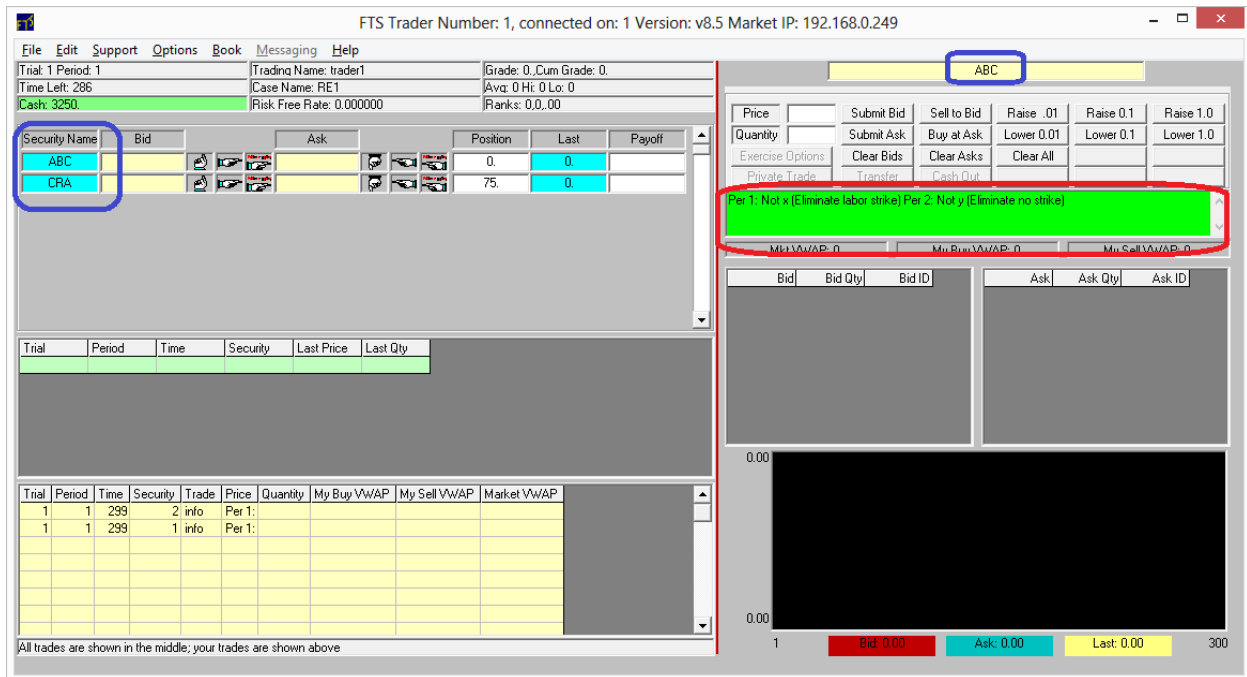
FTS Trader Number: 1, connected on: 1 Version: v8.5 Market IP: 192.168.0.249

File Edit Support Options Book Messaging Help

Trial: 1 Period: 1
Time Left: 286
Cash: 3250.
Trading Name: trader1
Case Name: RE1
Risk Free Rate: 0.000000
Grade: 0.,Cum Grade: 0.
Avg: 0 Hi: 0 Lo: 0
Ranks: 0,0,.00

| Security Name | Bid | Ask | Position | Last | Payoff |
|---|---|---|---|---|---|
| ABC | | | 0. | 0. | |
| CRA | | | 75. | 0. | |

| Trial | Period | Time | Security | Last Price | Last Qty |
|---|---|---|---|---|---|
| | | | | | |

| Trial | Period | Time | Security | Trade | Price | Quantity | My Buy VWAP | My Sell VWAP | Market VWAP |
|---|---|---|---|---|---|---|---|---|---|
| 1 | 1 | 299 | 2 | info | Per 1: | | | | |
| 1 | 1 | 299 | 1 | info | Per 1: | | | | |

All trades are shown in the middle; your trades are shown above

ABC

Price
Quantity
Submit Bid
Submit Ask
Sell to Bid
Buy at Ask
Raise .01
Lower 0.01
Raise 0.1
Lower 0.1
Raise 1.0
Lower 1.0
Exercise Options
Clear Bids
Clear Asks
Clear All
Private Trade
Transfer
Cash Out

Per 1: Not x (Eliminate labor strike) Per 2: Not y (Eliminate no strike)

Mkt VWAP: 0
My Buy VWAP: 0
My Sell VWAP: 0

| Bid | Bid Qty | Bid ID |
|---|---|---|

| Ask | Ask Qty | Ask ID |
|---|---|---|

0.00
0.00
1
Bid: 0.00
Ask: 0.00
Last: 0.00
300